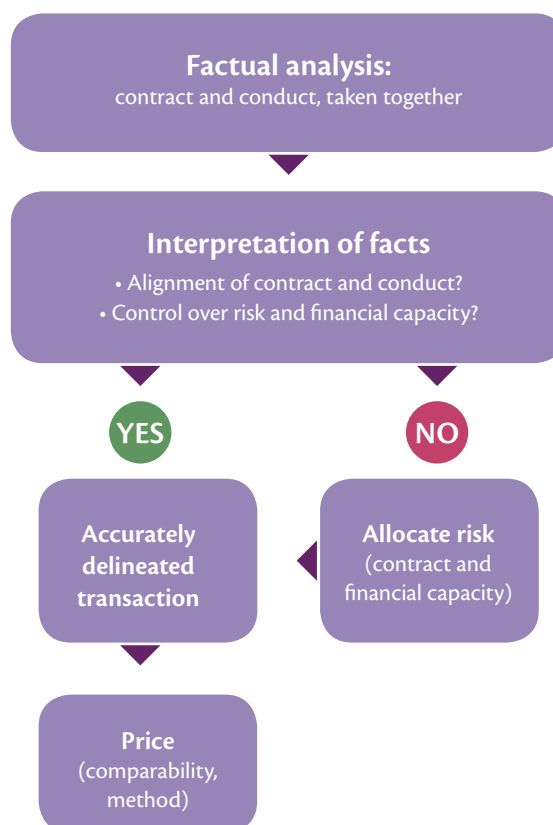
**Factual analysis:**
contract and conduct, taken together

**Interpretation of facts**
• Alignment of contract and conduct?
• Control over risk and financial capacity?

YES

NO

**Accurately delineated transaction**

**Allocate risk**
(contract and financial capacity)

**Price**
(comparability, method)